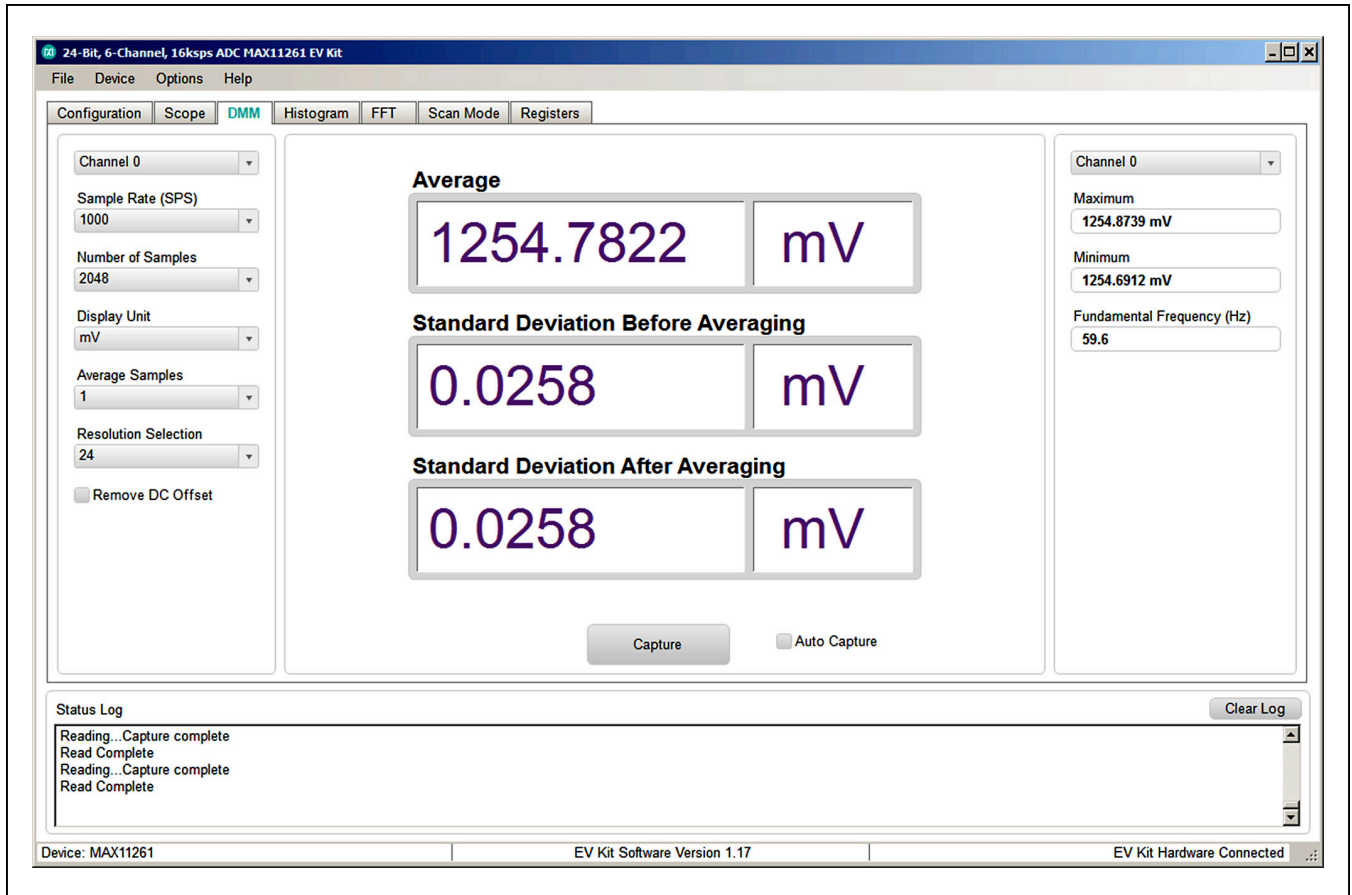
24-Bit, 6-Channel, 16ksps ADC MAX11261 EV Kit

File Device Options Help

Configuration Scope DMM Histogram FFT Scan Mode Registers

Channel 0

Sample Rate (SPS)
1000

Number of Samples
2048

Display Unit
mV

Average Samples
1

Resolution Selection
24

Remove DC Offset

Average
1254.7822 mV

Standard Deviation Before Averaging
0.0258 mV

Standard Deviation After Averaging
0.0258 mV

Capture

Auto Capture

Channel 0

Maximum
1254.8739 mV

Minimum
1254.6912 mV

Fundamental Frequency (Hz)
59.6

Status Log

Clear Log

Reading...Capture complete
Read Complete
Reading...Capture complete
Read Complete

Device: MAX11261

EV Kit Software Version 1.17

EV Kit Hardware Connected